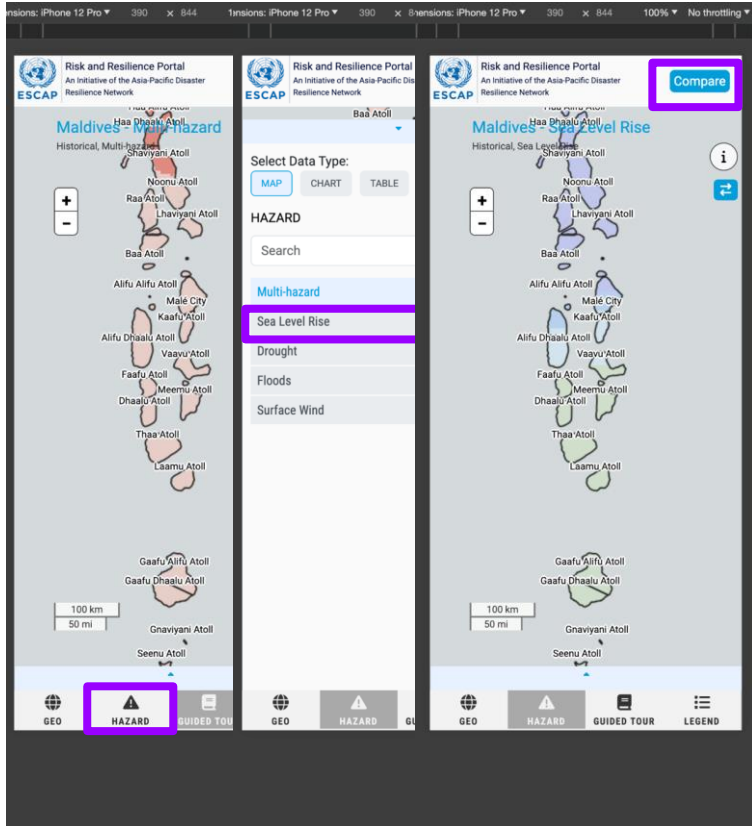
nsions: iPhone 12 Pro ▾ 390 × 844 nsions: iPhone 12 Pro ▾ 390 × 8 nsions: iPhone 12 Pro ▾ 390 × 844 100% ▾ No throttling ▾

ESCAP
Risk and Resilience Portal
An Initiative of the Asia-Pacific Disaster Resilience Network

Maldives - Multi-hazard
Historical, Multi-hazard

Haa Alifu Atoll
Haa Dhaalu Atoll
Shaviyani Atoll
Noonu Atoll
Raa Atoll
Lhaviyani Atoll
Baa Atoll
Alifu Alifu Atoll
Malé City
Kaafu Atoll
Alifu Dhaalu Atoll
Vaavu Atoll
Faafu Atoll
Meemu Atoll
Dhaalu Atoll
Thaa Atoll
Laamu Atoll
Gaafu Alifu Atoll
Gaafu Dhaalu Atoll
Gnaviyani Atoll
Seenu Atoll

+
-
100 km
50 mi

GEO
HAZARD
GUIDED TOUR

ESCAP
Risk and Resilience Portal
An Initiative of the Asia-Pacific Disaster Resilience Network

Baa Atoll

Select Data Type:
MAP
CHART
TABLE

HAZARD
Search
Multi-hazard
Sea Level Rise
Drought
Floods
Surface Wind

GEO
HAZARD
GU

ESCAP
Risk and Resilience Portal
An Initiative of the Asia-Pacific Disaster Resilience Network
Compare

Maldives - Sea Level Rise
Historical, Sea Level Rise

i

Haa Alifu Atoll
Haa Dhaalu Atoll
Shaviyani Atoll
Noonu Atoll
Raa Atoll
Lhaviyani Atoll
Baa Atoll
Alifu Alifu Atoll
Malé City
Kaafu Atoll
Alifu Dhaalu Atoll
Vaavu Atoll
Faafu Atoll
Meemu Atoll
Dhaalu Atoll
Thaa Atoll
Laamu Atoll
Gaafu Alifu Atoll
Gaafu Dhaalu Atoll
Gnaviyani Atoll
Seenu Atoll

+
-
100 km
50 mi

GEO
HAZARD
GUIDED TOUR
LEGEND